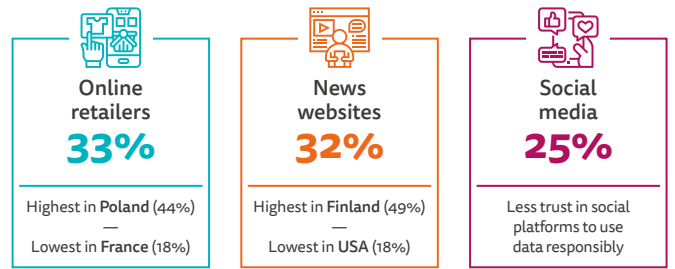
Online retailers
33%

Highest in Poland (44%)
—
Lowest in France (18%)

News websites
32%

Highest in Finland (49%)
—
Lowest in USA (18%)

Social media
25%

Less trust in social platforms to use data responsibly